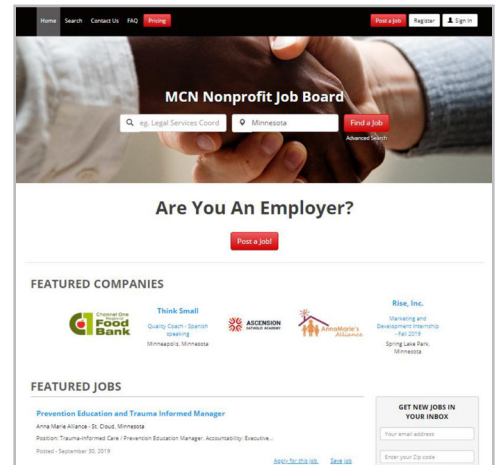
Home Search Contact Us FAQ Pricing

Post a Job Register Sign In

MCN Nonprofit Job Board

eg. Legal Services Coord Minnesota Find a Job

Advanced Search

Are You An Employer?

Post a Job!

FEATURED COMPANIES

Channel One Regional Food Bank

Think Small

Quality Coach - Spanish speaking

Minneapolis, Minnesota

ASCENSION CATHOLIC ACADEMY

AnnaMarie's Alliance

Rise, Inc.

Marketing and Development Internship - Fall 2019

Spring Lake Park, Minnesota

FEATURED JOBS

Prevention Education and Trauma Informed Manager

Anna Marie Alliance - St. Cloud, Minnesota

Position: Trauma-Informed Care / Prevention Education Manager. Accountability: Executive...

Posted - September 30, 2019

Apply for this Job Save Job

GET NEW JOBS IN YOUR INBOX

Your email address

Enter your Zip code